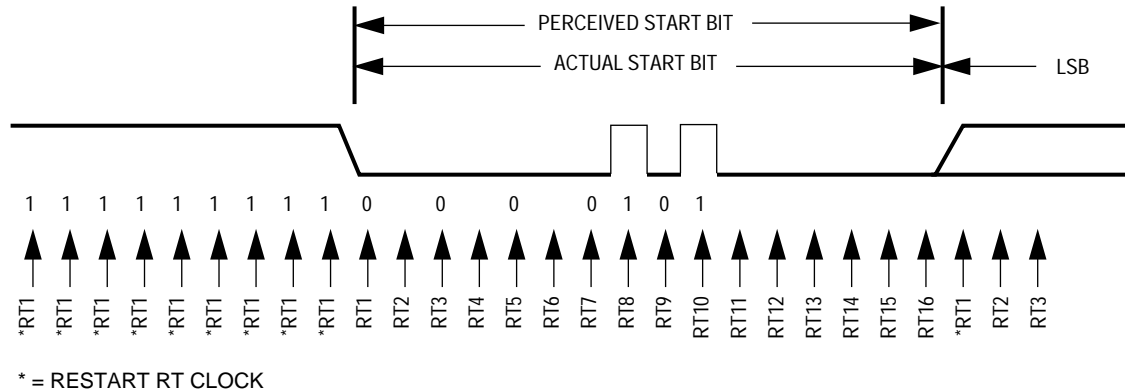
PERCEIVED START BIT

ACTUAL START BIT

LSB

1 1 1 1 1 1 1 1 1 0 0 0 0 1 0 1

*RT1 *RT1 *RT1 *RT1 *RT1 *RT1 *RT1 *RT1 *RT1 RT1 RT2 RT3 RT4 RT5 RT6 RT7 RT8 RT9 RT10 RT11 RT12 RT13 RT14 RT15 RT16 *RT1 RT2 RT3

* = RESTART RT CLOCK